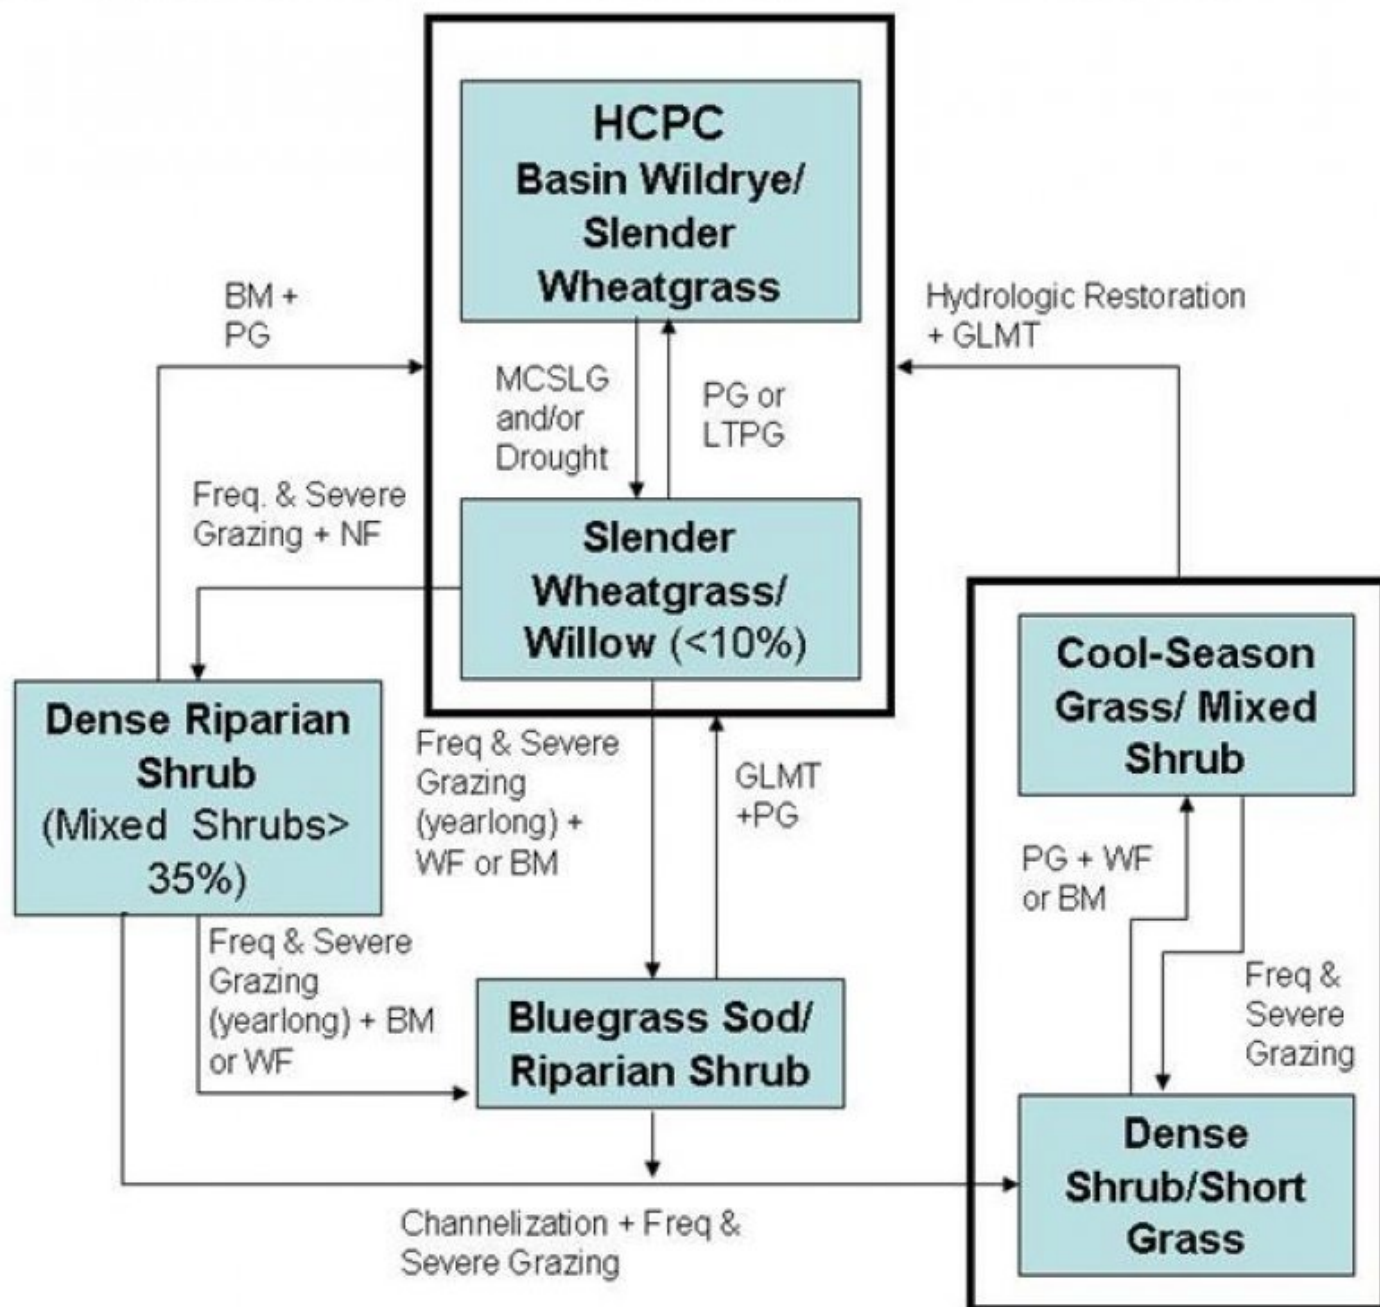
HCPC
Basin Wildrye/ Slender Wheatgrass

BM + PG

Hydrologic Restoration + GLMT

MCSLG and/or Drought

PG or LTPG

Freq. & Severe Grazing + NF

Slender Wheatgrass/ Willow (<10%)

Dense Riparian Shrub (Mixed Shrubs> 35%)

Freq & Severe Grazing (yearlong) + WF or BM

GLMT +PG

Cool-Season Grass/ Mixed Shrub

PG + WF or BM

Freq & Severe Grazing (yearlong) + BM or WF

Bluegrass Sod/ Riparian Shrub

Freq & Severe Grazing

Dense Shrub/Short Grass

Channelization + Freq & Severe Grazing